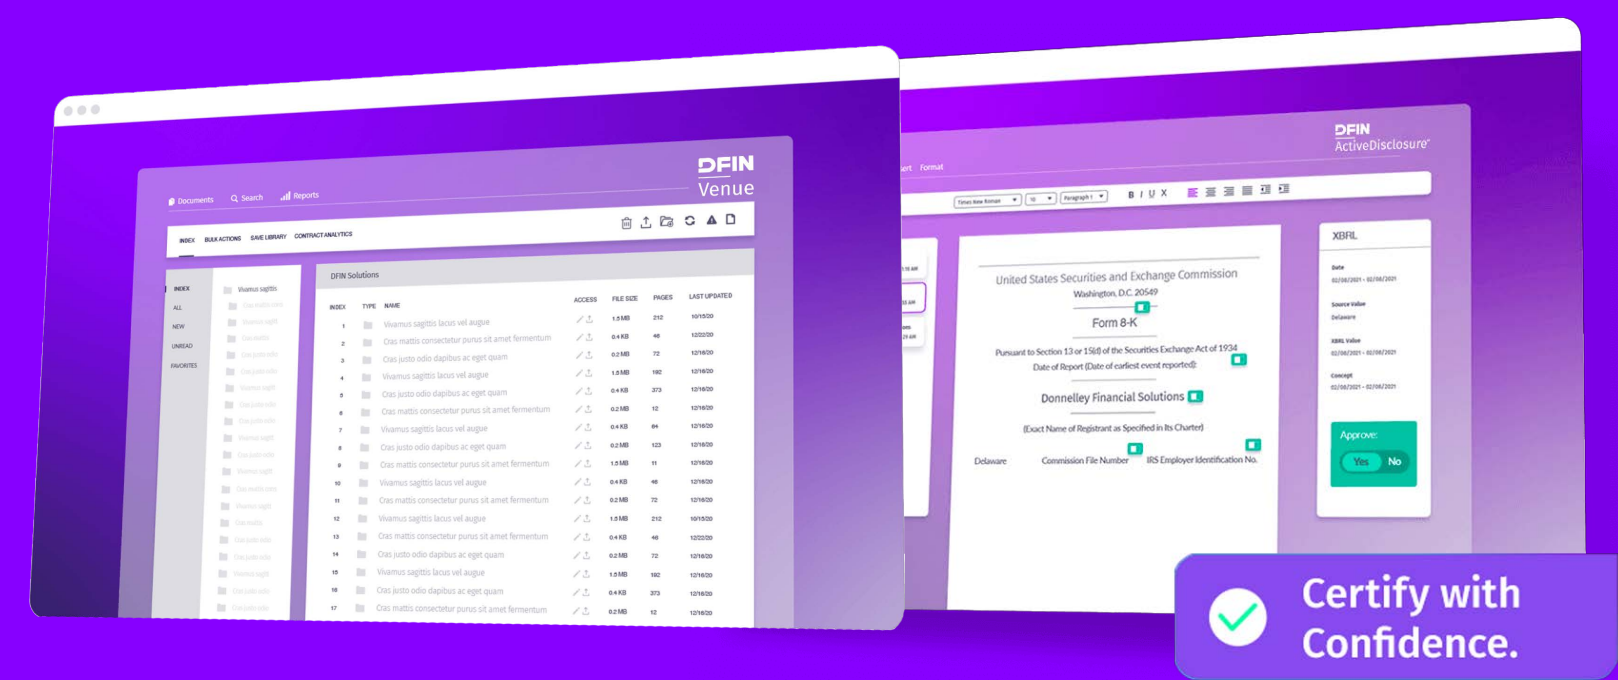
DFIN Venue

Documents Search Reports

INDEX BULK ACTIONS SAVE LIBRARY CONTRACT ANALYTICS

INDEX
ALL
NEW
UNREAD
FAVORITES

Vivamus sagittis

DFIN Solutions

| INDEX | TYPE | NAME | ACCESS | FILE SIZE | PAGES | LAST UPDATED |
|---|---|---|---|---|---|---|
| 1 | | Vivamus sagittis lacus vel augue | | 1.5 MB | 212 | 10/15/20 |
| 2 | | Cras mattis consectetur purus sit amet fermentum | | 0.4 KB | 46 | 12/22/20 |
| 3 | | Cras justo odio dapibus ac eget quam | | 0.2 MB | 72 | 12/16/20 |
| 4 | | Vivamus sagittis lacus vel augue | | 1.5 MB | 192 | 12/16/20 |
| 5 | | Cras justo odio dapibus ac eget quam | | 0.4 KB | 373 | 12/16/20 |
| 6 | | Cras mattis consectetur purus sit amet fermentum | | 0.2 MB | 12 | 12/16/20 |
| 7 | | Vivamus sagittis lacus vel augue | | 0.4 KB | 64 | 12/16/20 |
| 8 | | Cras justo odio dapibus ac eget quam | | 0.2 MB | 123 | 12/16/20 |
| 9 | | Cras mattis consectetur purus sit amet fermentum | | 1.5 MB | 11 | 12/16/20 |
| 10 | | Vivamus sagittis lacus vel augue | | 0.4 KB | 46 | 12/16/20 |
| 11 | | Cras mattis consectetur purus sit amet fermentum | | 0.2 MB | 72 | 12/16/20 |
| 12 | | Vivamus sagittis lacus vel augue | | 1.5 MB | 212 | 10/15/20 |
| 13 | | Cras mattis consectetur purus sit amet fermentum | | 0.4 KB | 46 | 12/22/20 |
| 14 | | Cras justo odio dapibus ac eget quam | | 0.2 MB | 72 | 12/16/20 |
| 15 | | Vivamus sagittis lacus vel augue | | 1.5 MB | 192 | 12/16/20 |
| 16 | | Cras justo odio dapibus ac eget quam | | 0.4 KB | 373 | 12/16/20 |
| 17 | | Cras mattis consectetur purus sit amet fermentum | | 0.2 MB | 12 | 12/16/20 |

DFIN ActiveDisclosure

Insert Format

Times New Roman 10 Paragraph 1 B I U X

United States Securities and Exchange Commission
Washington, D.C. 20549

Form 8-K

Pursuant to Section 13 or 15(d) of the Securities Exchange Act of 1934
Date of Report (Date of earliest event reported):

Donnelley Financial Solutions

(Exact Name of Registrant as Specified in Its Charter)

Delaware Commission File Number IRS Employer Identification No.

XBRL

Date
02/06/2021 - 02/06/2021

Source Value
Delaware

XBRL Value
02/06/2021 - 02/06/2021

Concept
02/06/2021 - 02/06/2021

Approve:
Yes No

Certify with Confidence.